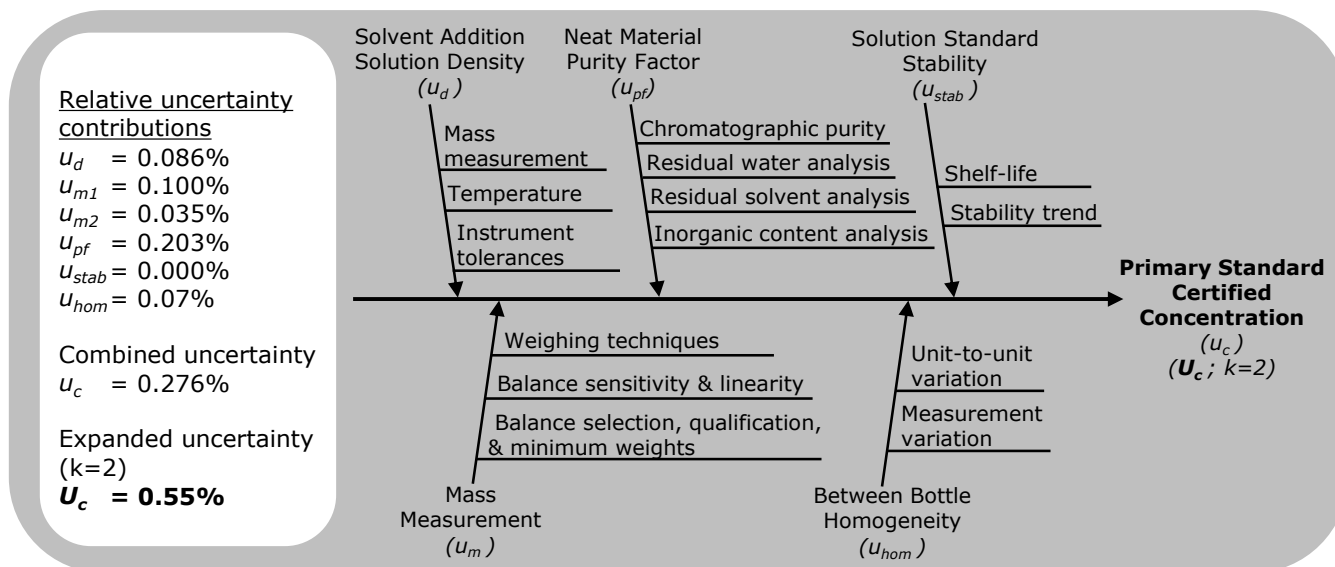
Relative uncertainty contributions
$u_d$ = 0.086%
$u_{m1}$ = 0.100%
$u_{m2}$ = 0.035%
$u_{pf}$ = 0.203%
$u_{stab}$ = 0.000%
$u_{hom}$ = 0.07%

Combined uncertainty
$u_c$ = 0.276%

Expanded uncertainty (k=2)
$U_c$ = 0.55%

Solvent Addition Solution Density
($u_d$)

Mass measurement
Temperature
Instrument tolerances

Neat Material Purity Factor
($u_{pf}$)

Chromatographic purity
Residual water analysis
Residual solvent analysis
Inorganic content analysis

Solution Standard Stability
($u_{stab}$)

Shelf-life
Stability trend

Primary Standard Certified Concentration
($u_c$)
($U_c$ ; k=2)

Weighing techniques
Balance sensitivity & linearity
Balance selection, qualification, & minimum weights

Mass Measurement
($u_m$)

Unit-to-unit variation
Measurement variation

Between Bottle Homogeneity
($u_{hom}$)